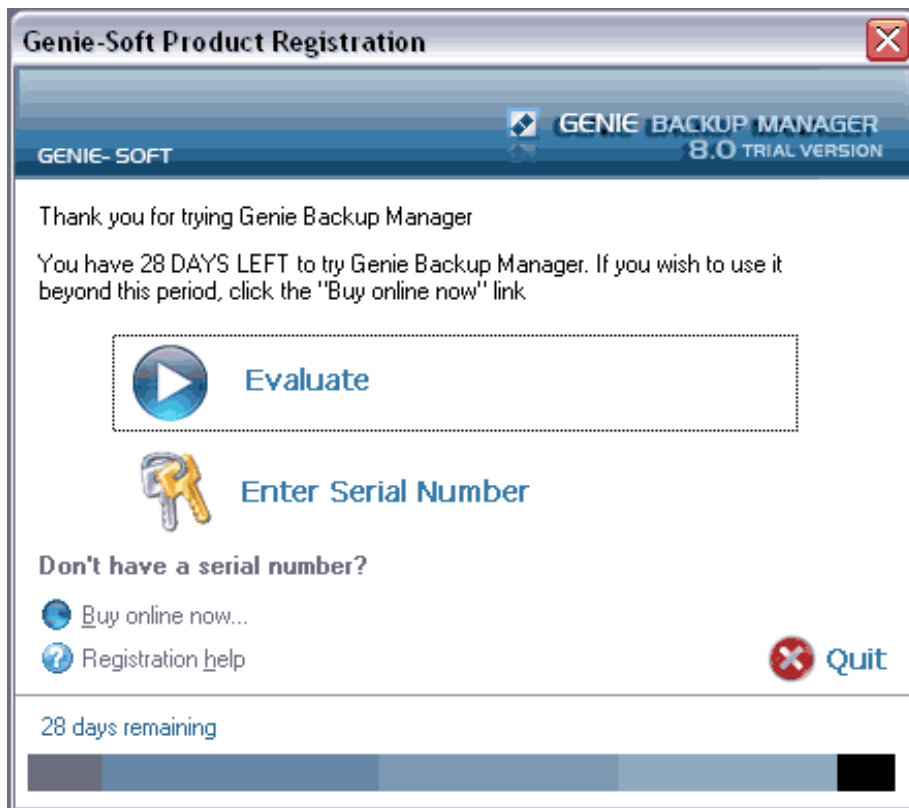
Genie-Soft Product Registration

GENIE BACKUP MANAGER
8.0 TRIAL VERSION
GENIE- SOFT

Thank you for trying Genie Backup Manager

You have 28 DAYS LEFT to try Genie Backup Manager. If you wish to use it beyond this period, click the "Buy online now" link

Evaluate

Enter Serial Number

Don't have a serial number?

Buy online now...

Registration help

Quit

28 days remaining